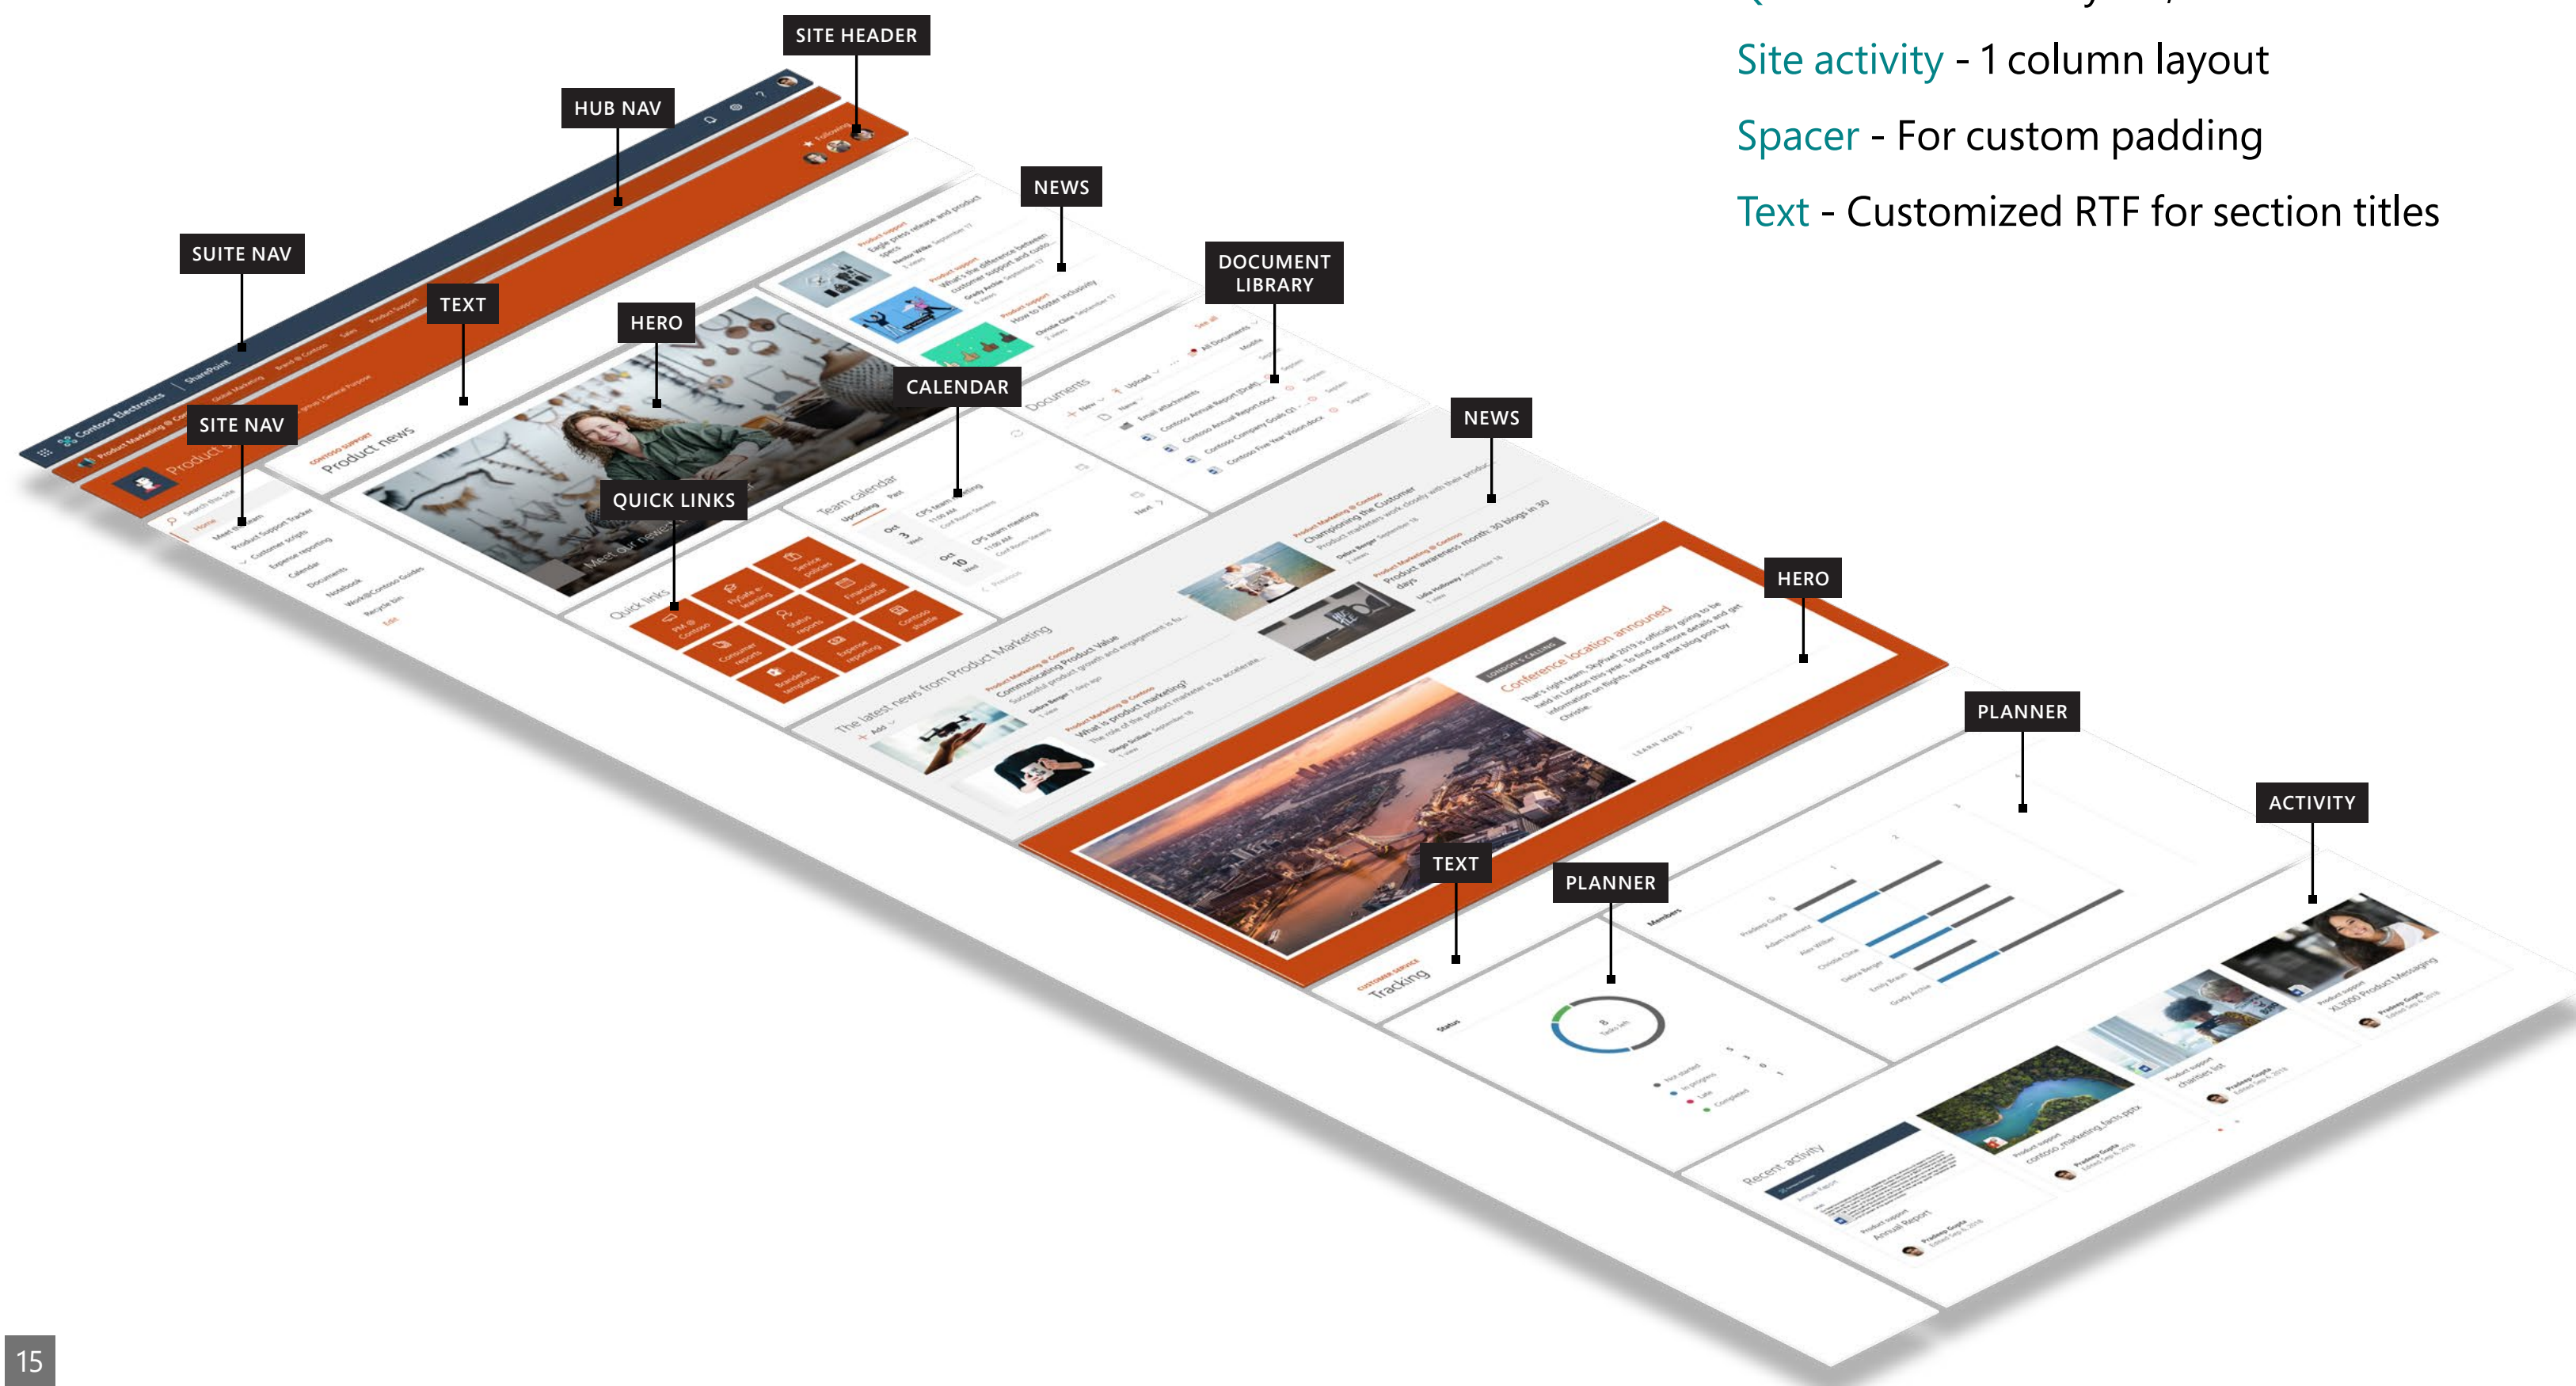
Site activity - 1 column layout

Spacer - For custom padding

Text - Customized RTF for section titles

SITE HEADER

HUB NAV

NEWS

SUITE NAV

TEXT

HERO

DOCUMENT LIBRARY

CALENDAR

SITE NAV

NEWS

QUICK LINKS

HERO

PLANNER

ACTIVITY

TEXT

PLANNER

Product news

Team calendar

Documents

Quick links

The latest news from Product Marketing

Conference location announced

Tracking

Recent activity

15